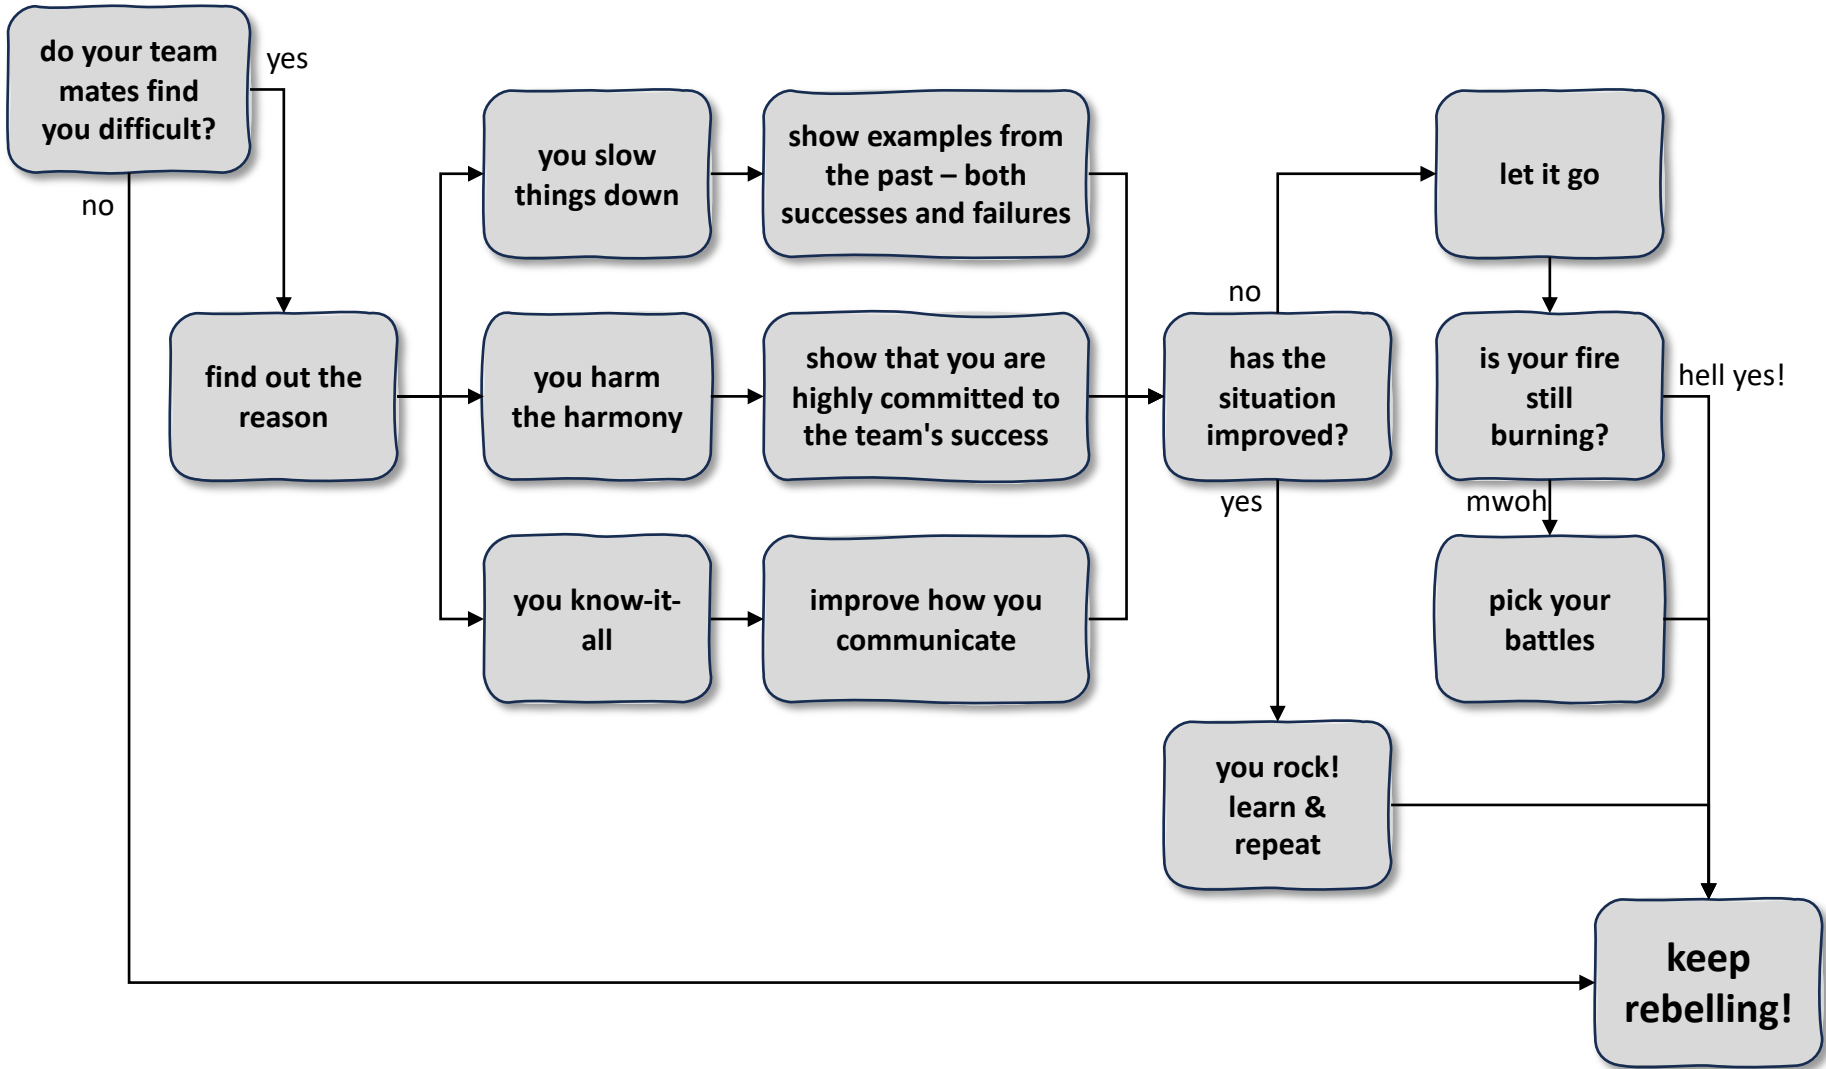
do your team mates find you difficult?

yes

no

find out the reason

you slow things down

you harm the harmony

you know-it-all

show examples from the past – both successes and failures

show that you are highly committed to the team's success

improve how you communicate

no

has the situation improved?

yes

you rock! learn & repeat

let it go

is your fire still burning?

hell yes!

mwoh

pick your battles

keep rebelling!